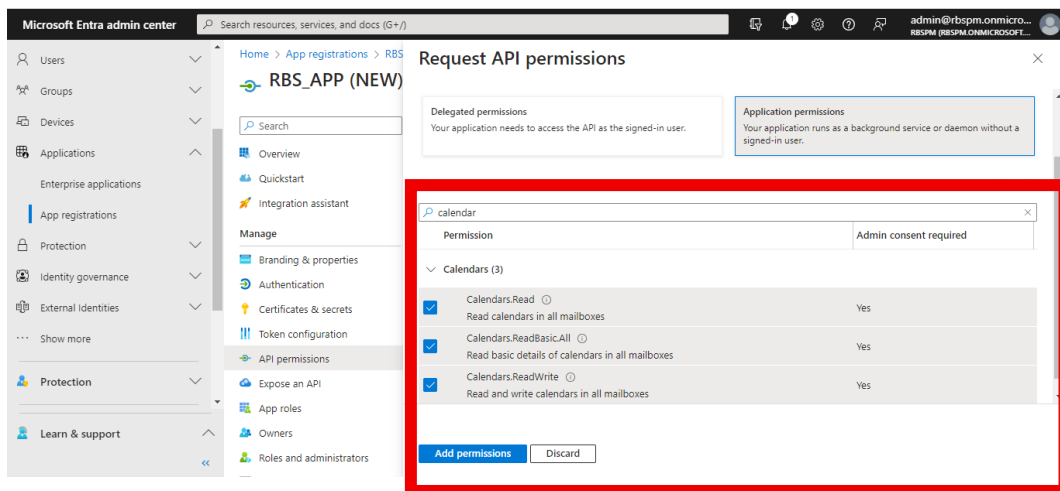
Microsoft Entra admin center

Search resources, services, and docs (G+/)

1

admin@rbspm.onmicro...
RBSPM (RBSPM.ONMICROSOFT....

Users
Groups
Devices
Applications
Enterprise applications
App registrations
Protection
Identity governance
External Identities
Show more
Protection
Learn & support

Home > App registrations > RBS
RBS_APP (NEW)

Search
Overview
Quickstart
Integration assistant
Manage
Branding & properties
Authentication
Certificates & secrets
Token configuration
API permissions
Expose an API
App roles
Owners
Roles and administrators

Request API permissions

Delegated permissions
Your application needs to access the API as the signed-in user.

Application permissions
Your application runs as a background service or daemon without a signed-in user.

calendar

| Permission | Admin consent required |
|---|---|
| Calendars (3) | |
| Calendars.Read<br>Read calendars in all mailboxes | Yes |
| Calendars.ReadBasic.All<br>Read basic details of calendars in all mailboxes | Yes |
| Calendars.ReadWrite<br>Read and write calendars in all mailboxes | Yes |

Add permissions
Discard